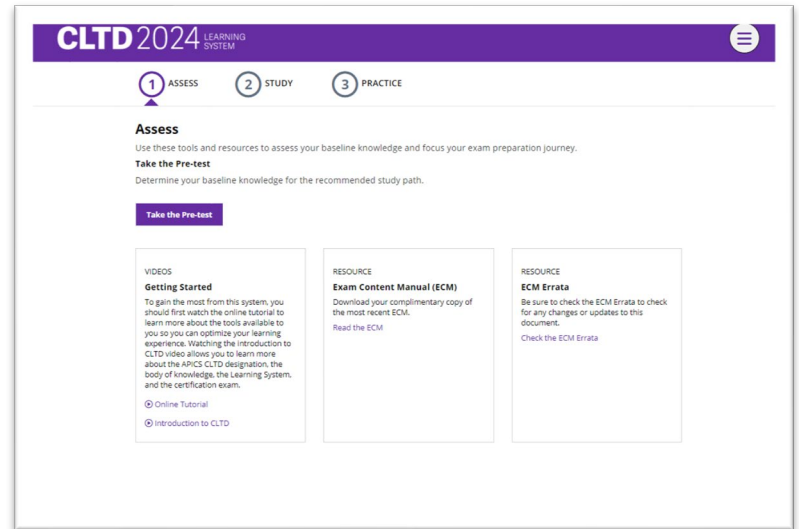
CLTD 2024 LEARNING SYSTEM

1 ASSESS
2 STUDY
3 PRACTICE

Assess

Use these tools and resources to assess your baseline knowledge and focus your exam preparation journey.

Take the Pre-test

Determine your baseline knowledge for the recommended study path.

Take the Pre-test

VIDEOS

Getting Started

To gain the most from this system, you should first watch the online tutorial to learn more about the tools available to you so you can optimize your learning experience. Watching the Introduction to CLTD video allows you to learn more about the APICS CLTD designation, the body of knowledge, the Learning System, and the certification exam.

Online Tutorial

Introduction to CLTD

RESOURCE

Exam Content Manual (ECM)

Download your complimentary copy of the most recent ECM.

Read the ECM

RESOURCE

ECM Errata

Be sure to check the ECM Errata to check for any changes or updates to this document.

Check the ECM Errata